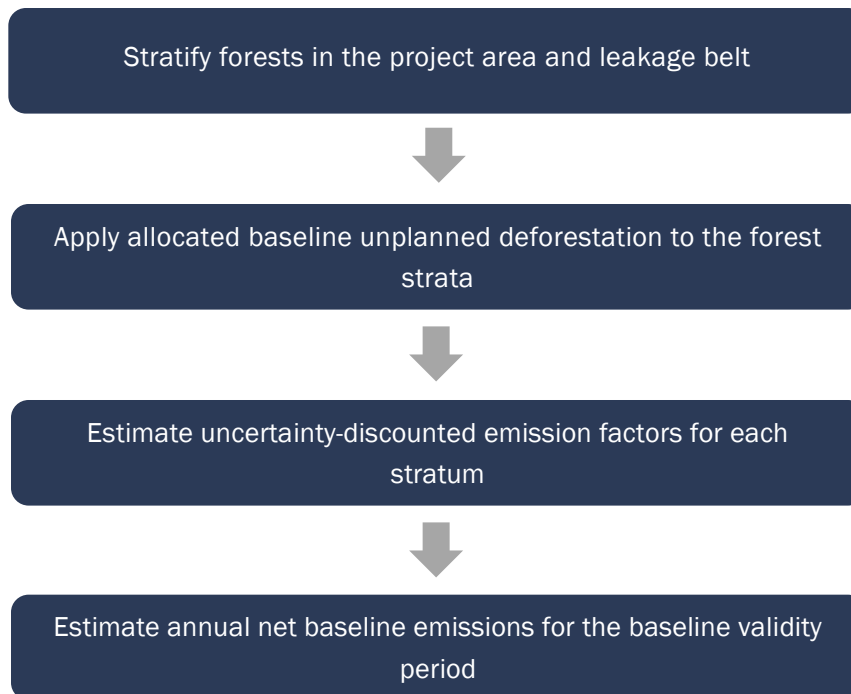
Stratify forests in the project area and leakage belt

Apply allocated baseline unplanned deforestation to the forest strata

Estimate uncertainty-discounted emission factors for each stratum

Estimate annual net baseline emissions for the baseline validity period